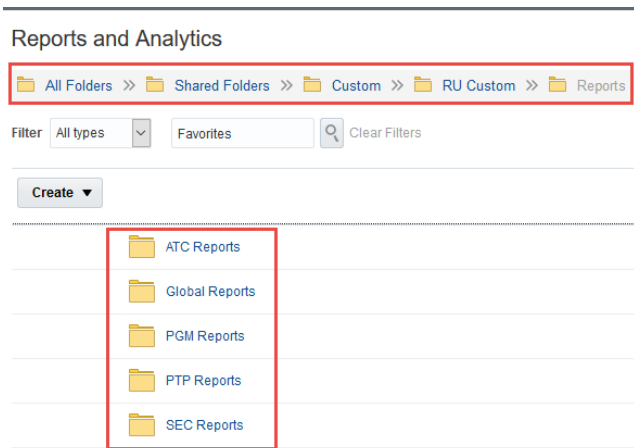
Reports and Analytics

All Folders » Shared Folders » Custom » RU Custom » Reports

Filter All types Favorites Clear Filters

Create ▼

ATC Reports

Global Reports

PGM Reports

PTP Reports

SEC Reports